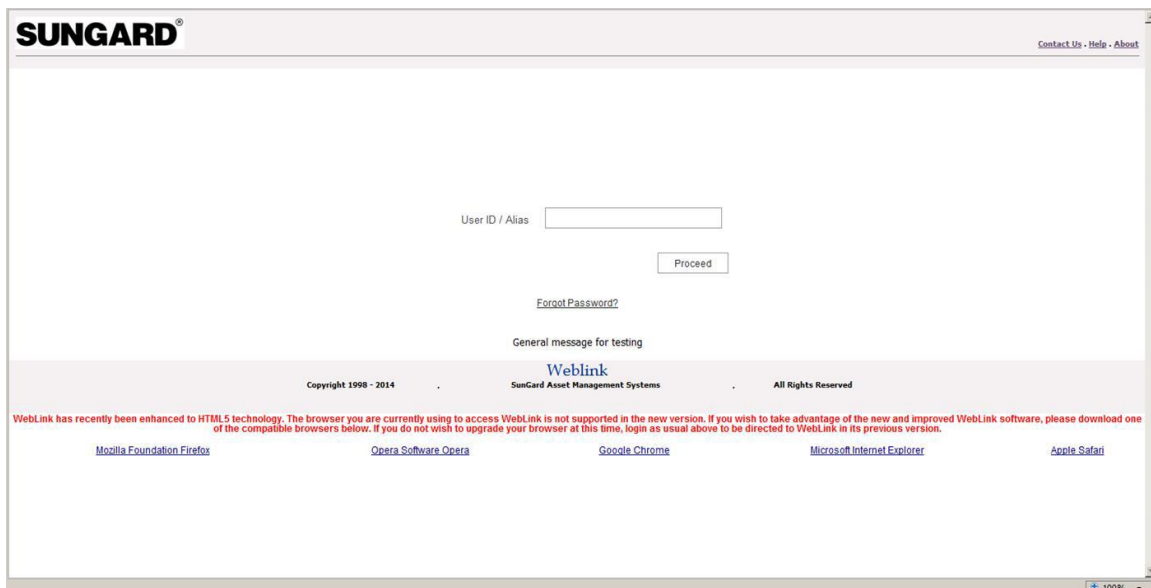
SUNGARD®

Contact Us . Help . About

User ID / Alias

Proceed

Forgot Password?

General message for testing

Weblink

Copyright 1998 - 2014 . SunGard Asset Management Systems . All Rights Reserved

WebLink has recently been enhanced to HTML5 technology. The browser you are currently using to access WebLink is not supported in the new version. If you wish to take advantage of the new and improved WebLink software, please download one of the compatible browsers below. If you do not wish to upgrade your browser at this time, login as usual above to be directed to WebLink in its previous version.

Mozilla Foundation Firefox

Opera Software Opera

Google Chrome

Microsoft Internet Explorer

Apple Safari

100%